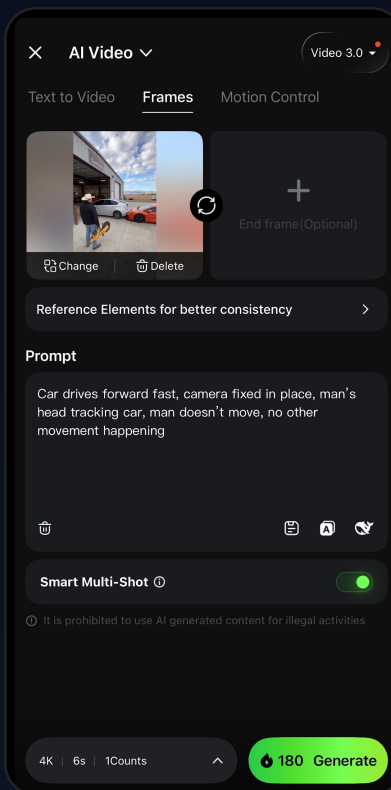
AI Video

Video 3.0

Text to Video Frames Motion Control

Change Delete

+
End frame(Optional)

Reference Elements for better consistency

Prompt

Car drives forward fast, camera fixed in place, man's head tracking car, man doesn't move, no other movement happening

Smart Multi-Shot

It is prohibited to use AI generated content for illegal activities

4K | 6s | 1Counts

180 Generate